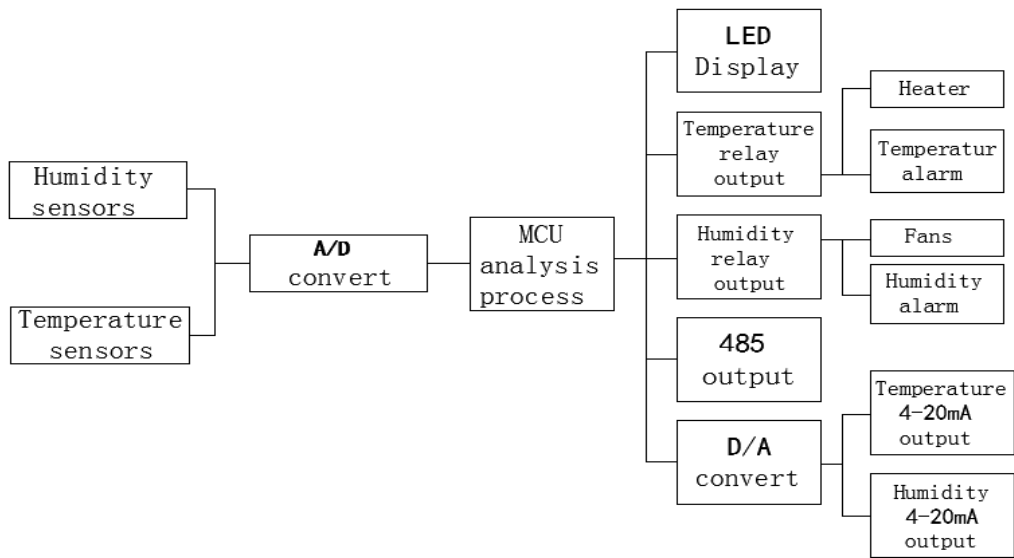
Humidity sensors

Temperature sensors

A/D convert

MCU analysis process

LED Display

Temperature relay output

Heater

Temperatur alarm

Humidity relay output

Fans

Humidity alarm

485 output

D/A convert

Temperature 4-20mA output

Humidity 4-20mA output